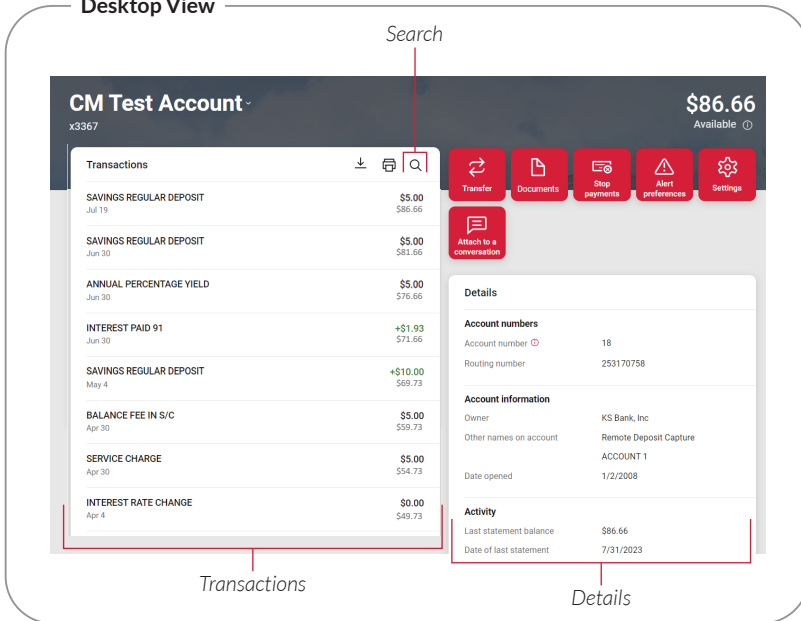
Desktop View

Search

CM Test Account
x3367

$86.66
Available

Transactions

SAVINGS REGULAR DEPOSIT
Jul 19
$5.00
$86.66

SAVINGS REGULAR DEPOSIT
Jun 30
$5.00
$81.66

ANNUAL PERCENTAGE YIELD
Jun 30
$5.00
$76.66

INTEREST PAID 91
Jun 30
+$1.93
$71.66

SAVINGS REGULAR DEPOSIT
May 4
+$10.00
$69.73

BALANCE FEE IN S/C
Apr 30
$5.00
$59.73

SERVICE CHARGE
Apr 30
$5.00
$54.73

INTEREST RATE CHANGE
Apr 4
$0.00
$49.73

Transfer
Documents
Stop payments
Alert preferences
Settings
Attach to a conversation

Details

Account numbers
Account number 18
Routing number 253170758

Account information
Owner KS Bank, Inc
Other names on account Remote Deposit Capture
ACCOUNT 1
Date opened 1/2/2008

Activity
Last statement balance $86.66
Date of last statement 7/31/2023

Transactions

Details